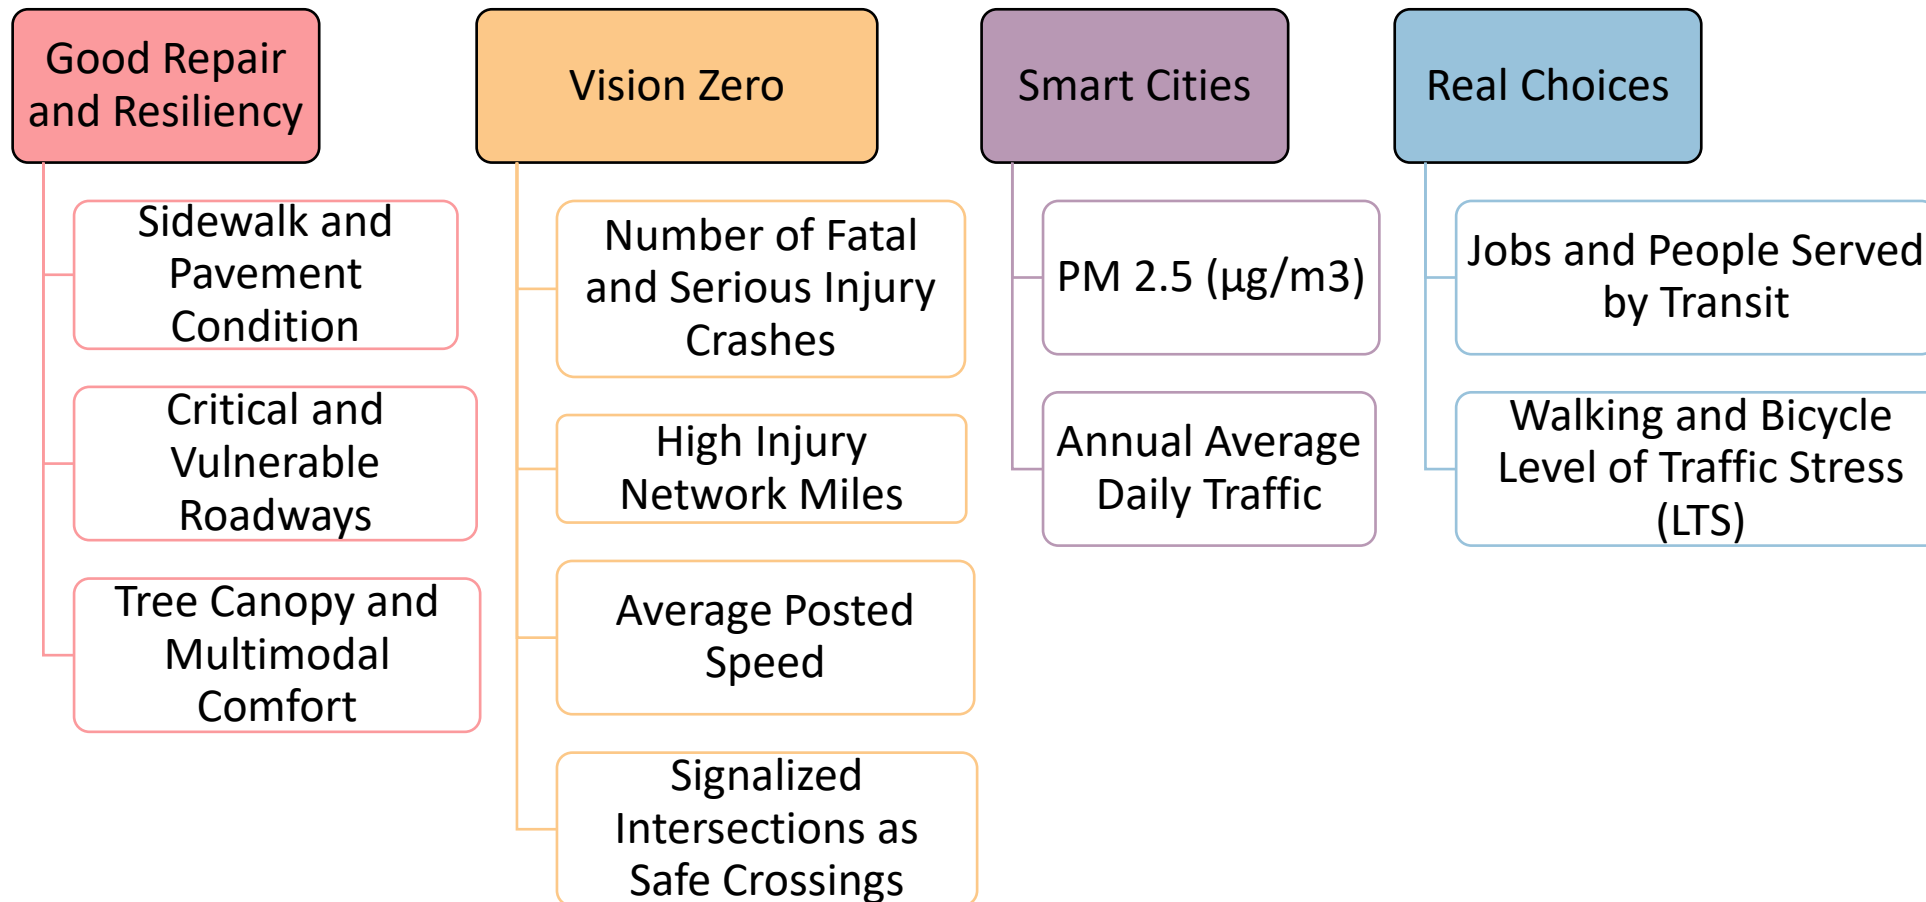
Good Repair and Resiliency

Sidewalk and Pavement Condition

Critical and Vulnerable Roadways

Tree Canopy and Multimodal Comfort

Vision Zero

Number of Fatal and Serious Injury Crashes

High Injury Network Miles

Average Posted Speed

Signalized Intersections as Safe Crossings

Smart Cities

PM 2.5 (µg/m3)

Annual Average Daily Traffic

Real Choices

Jobs and People Served by Transit

Walking and Bicycle Level of Traffic Stress (LTS)